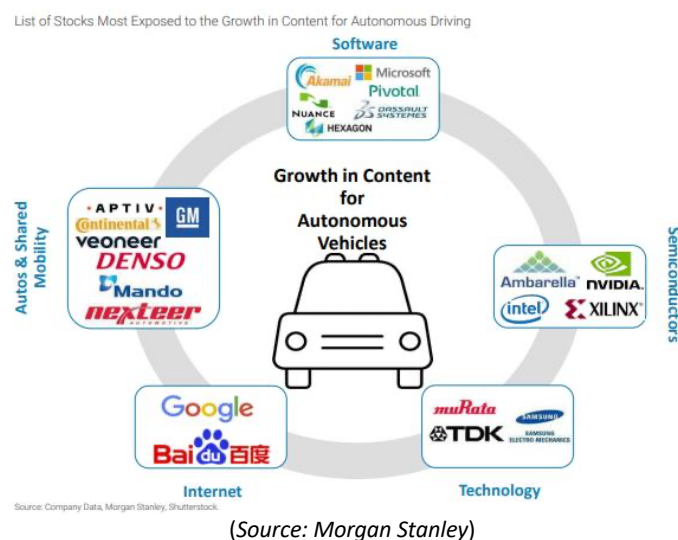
List of Stocks Most Exposed to the Growth in Content for Autonomous Driving

Software

Akamai
Microsoft
Pivotal
NUANCE
DASSAULT SYSTEMES
HEXAGON

Growth in Content for Autonomous Vehicles

Autos & Shared Mobility

APTIV
GM
Continental
veoneer
DENSO
Mando
nexteer AUTOMOTIVE

Semiconductors

Ambarella
NVIDIA
intel
XILINX

Internet

Google
Baidu百度

Technology

muRata
SAMSUNG
TDK
SAMSUNG ELECTRO-MECHANICS

Source: Company Data, Morgan Stanley, Shutterstock.

(Source: Morgan Stanley)